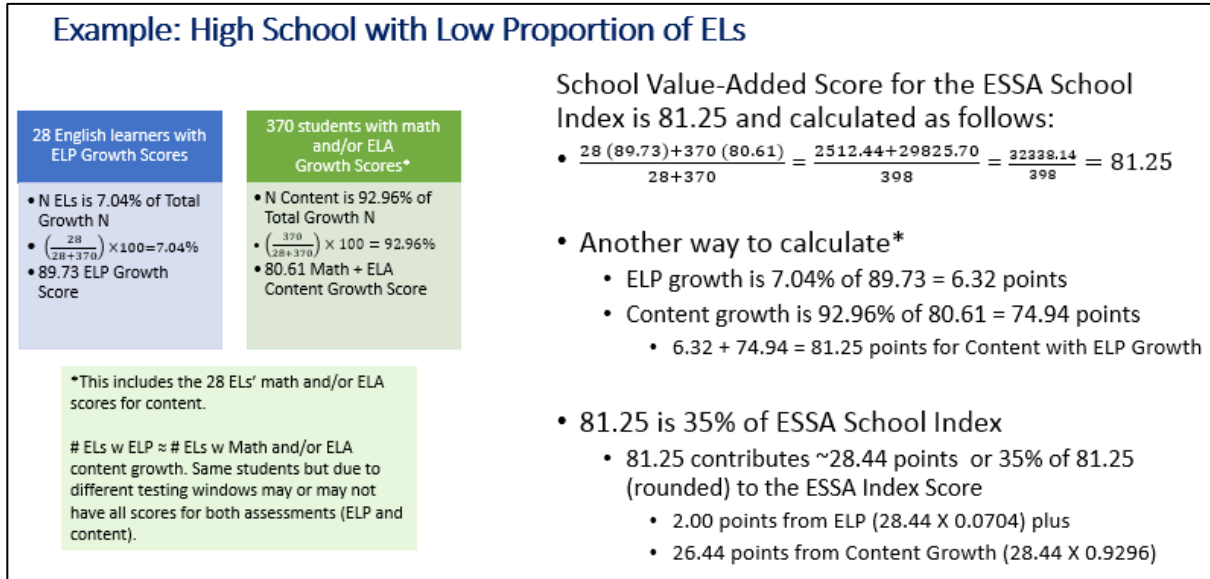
Example: High School with Low Proportion of ELs

28 English learners with ELP Growth Scores

• N ELs is 7.04% of Total Growth N
• $\left(\frac{28}{28+370}\right)\times100=7.04\%$
• 89.73 ELP Growth Score

370 students with math and/or ELA Growth Scores*

• N Content is 92.96% of Total Growth N
• $\left(\frac{370}{28+370}\right)\times 100 = 92.96\%$
• 80.61 Math + ELA Content Growth Score

*This includes the 28 ELs' math and/or ELA scores for content.

# ELs w ELP ≈ # ELs w Math and/or ELA content growth. Same students but due to different testing windows may or may not have all scores for both assessments (ELP and content).

School Value-Added Score for the ESSA School Index is 81.25 and calculated as follows:

• $\frac{28\ (89.73)+370\ (80.61)}{28+370} = \frac{2512.44+29825.70}{398} = \frac{32338.14}{398} = 81.25$

• Another way to calculate*
• ELP growth is 7.04% of 89.73 = 6.32 points
• Content growth is 92.96% of 80.61 = 74.94 points
• 6.32 + 74.94 = 81.25 points for Content with ELP Growth

• 81.25 is 35% of ESSA School Index
• 81.25 contributes ~28.44 points or 35% of 81.25 (rounded) to the ESSA Index Score
• 2.00 points from ELP (28.44 X 0.0704) plus
• 26.44 points from Content Growth (28.44 X 0.9296)